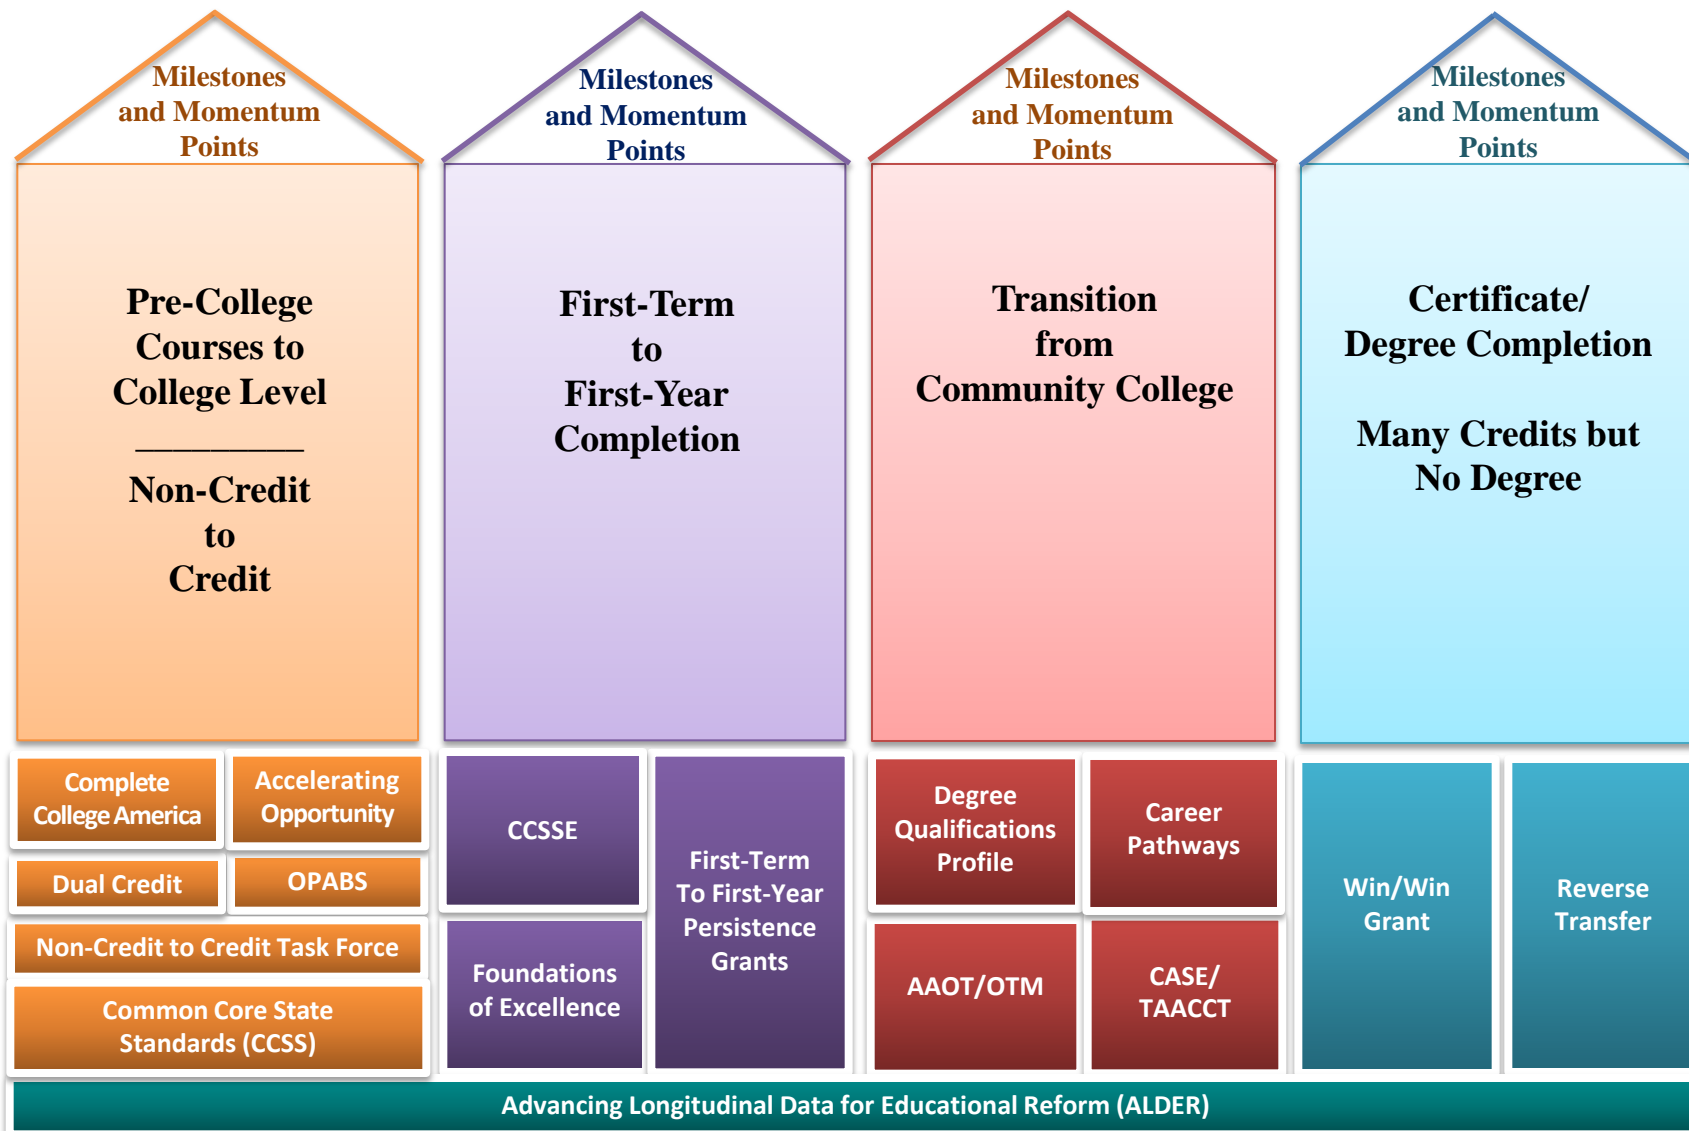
Milestones and Momentum Points

Pre-College Courses to College Level

__________

Non-Credit to Credit

Milestones and Momentum Points

First-Term to First-Year Completion

Milestones and Momentum Points

Transition from Community College

Milestones and Momentum Points

Certificate/ Degree Completion

Many Credits but No Degree

Complete College America

Accelerating Opportunity

Dual Credit

OPABS

Non-Credit to Credit Task Force

Common Core State Standards (CCSS)

CCSSE

Foundations of Excellence

First-Term To First-Year Persistence Grants

Degree Qualifications Profile

Career Pathways

AAOT/OTM

CASE/ TAACCT

Win/Win Grant

Reverse Transfer

Advancing Longitudinal Data for Educational Reform (ALDER)